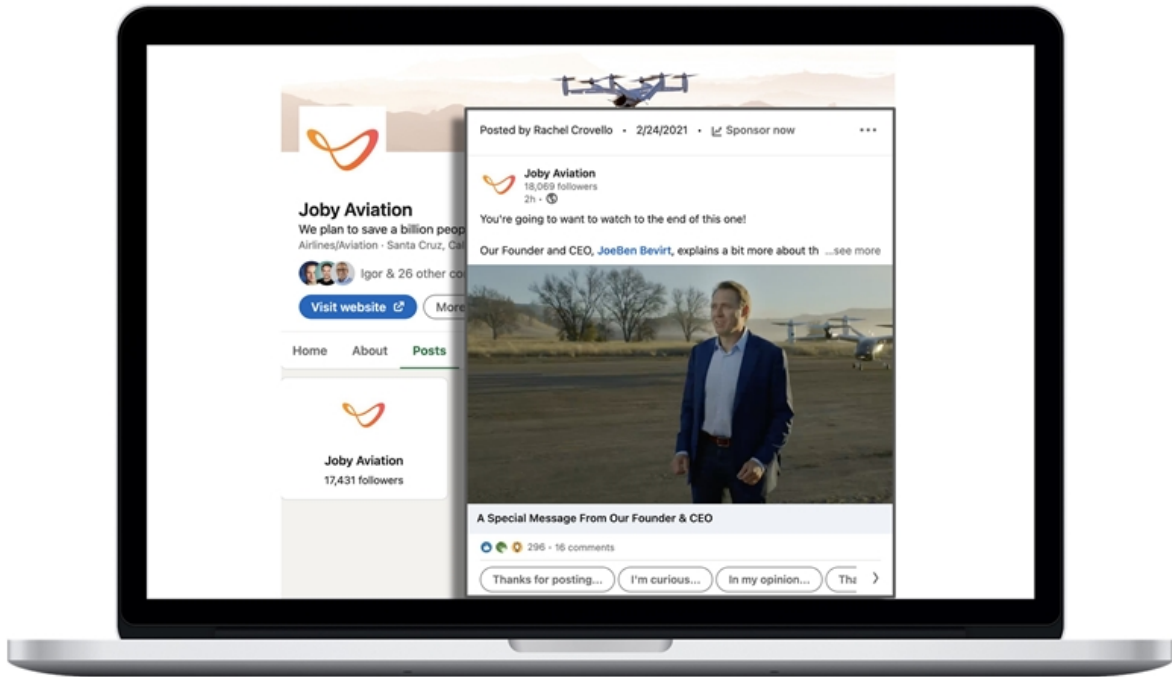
Joby Aviation

We plan to save a billion peop

Airlines/Aviation · Santa Cruz, Ca

Igor & 26 other co

Visit website

More

Home About Posts

Joby Aviation

17,431 followers

Posted by Rachel Crovello • 2/24/2021 • Sponsor now •••

Joby Aviation

18,069 followers

2h •

You're going to want to watch to the end of this one!

Our Founder and CEO, JoeBen Bevirt, explains a bit more about th ...see more

A Special Message From Our Founder & CEO

296 · 16 comments

Thanks for posting... I'm curious... In my opinion... Tha